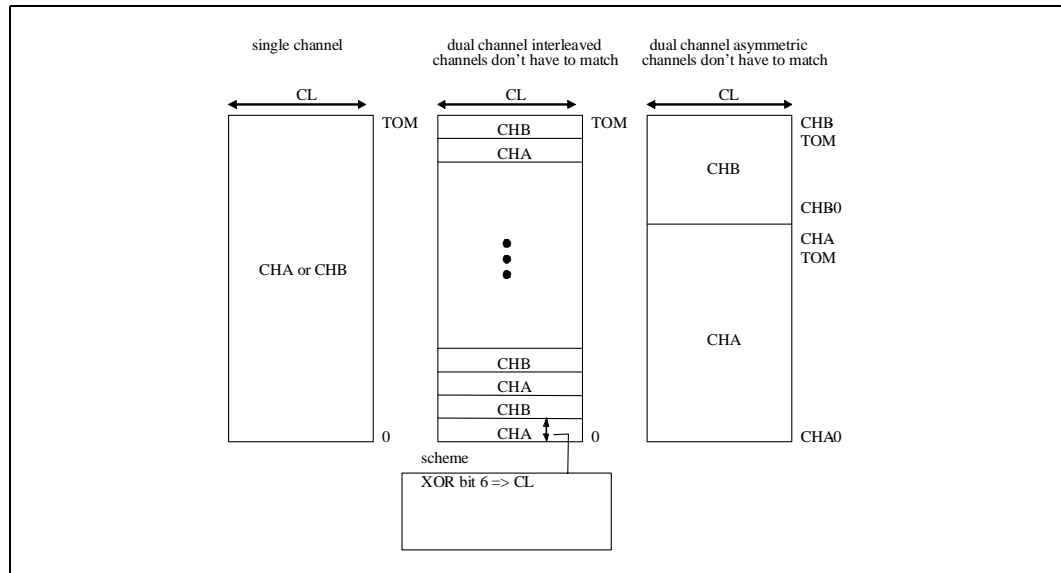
single channel

dual channel interleaved
channels don't have to match

dual channel asymmetric
channels don't have to match

CL

CL

CL

TOM

CHA or CHB

0

CHB

TOM

CHA

CHB

CHA

CHB

CHA

0

scheme

XOR bit 6 => CL

CHB
TOM

CHB

CHB0

CHA
TOM

CHA

CHA0